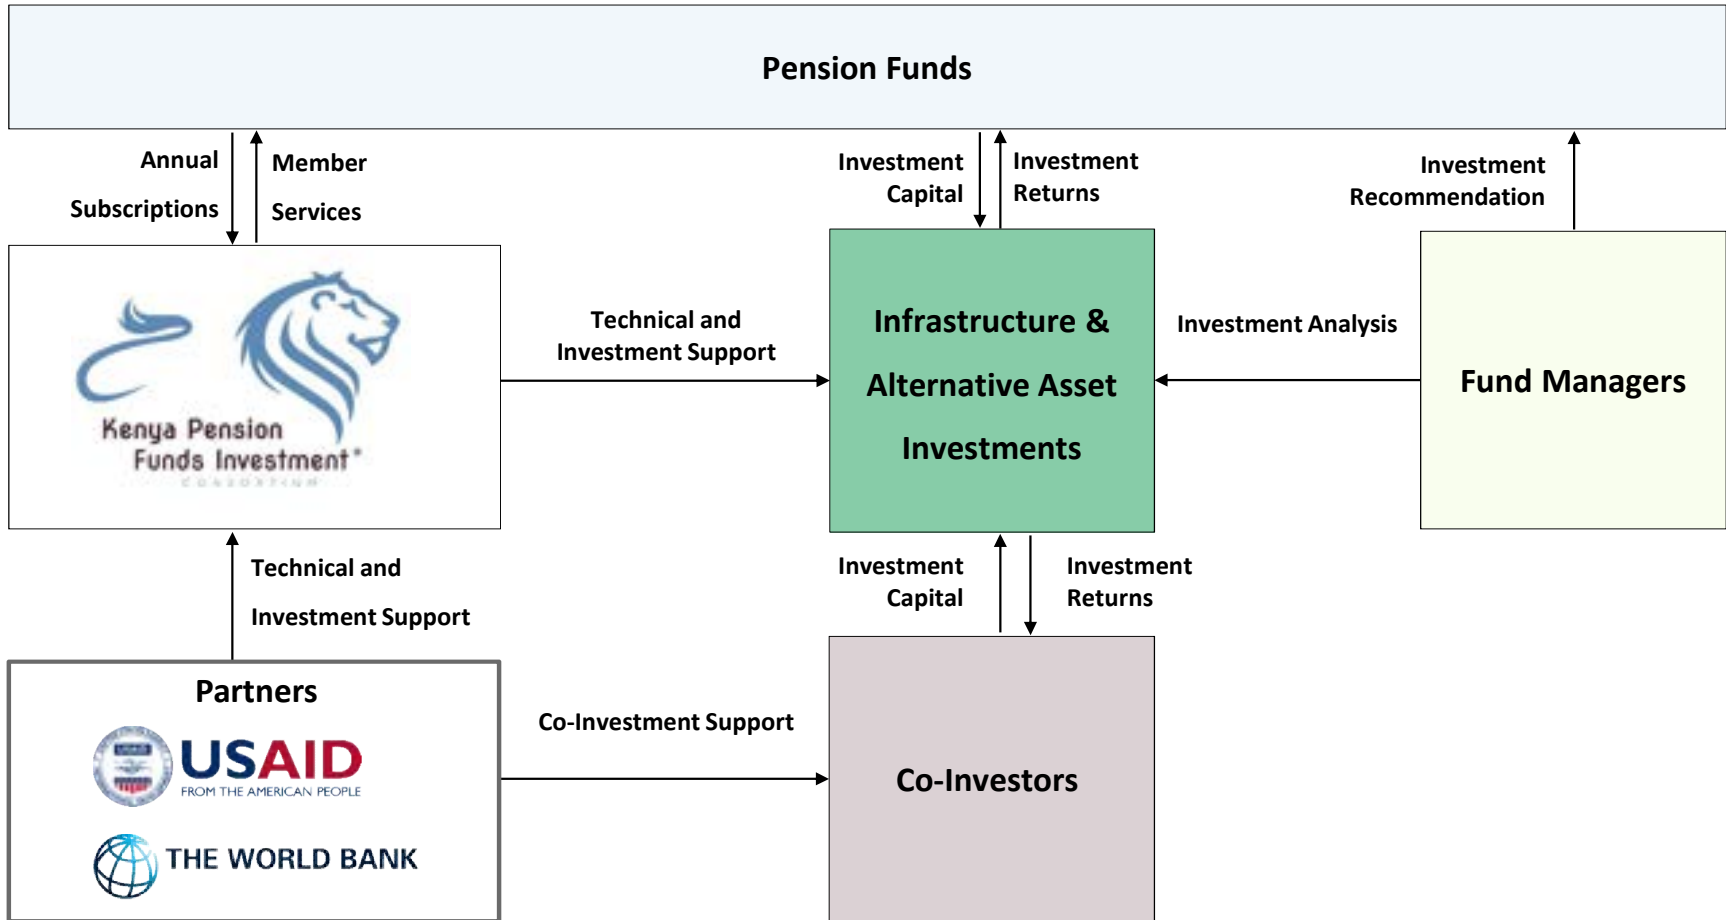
Pension Funds

Annual Subscriptions

Member Services

Investment Capital

Investment Returns

Investment Recommendation

Kenya Pension Funds Investment
CONSORTIUM

Technical and Investment Support

Infrastructure & Alternative Asset Investments

Investment Analysis

Fund Managers

Technical and Investment Support

Investment Capital

Investment Returns

Partners

USAID
FROM THE AMERICAN PEOPLE

THE WORLD BANK

Co-Investment Support

Co-Investors